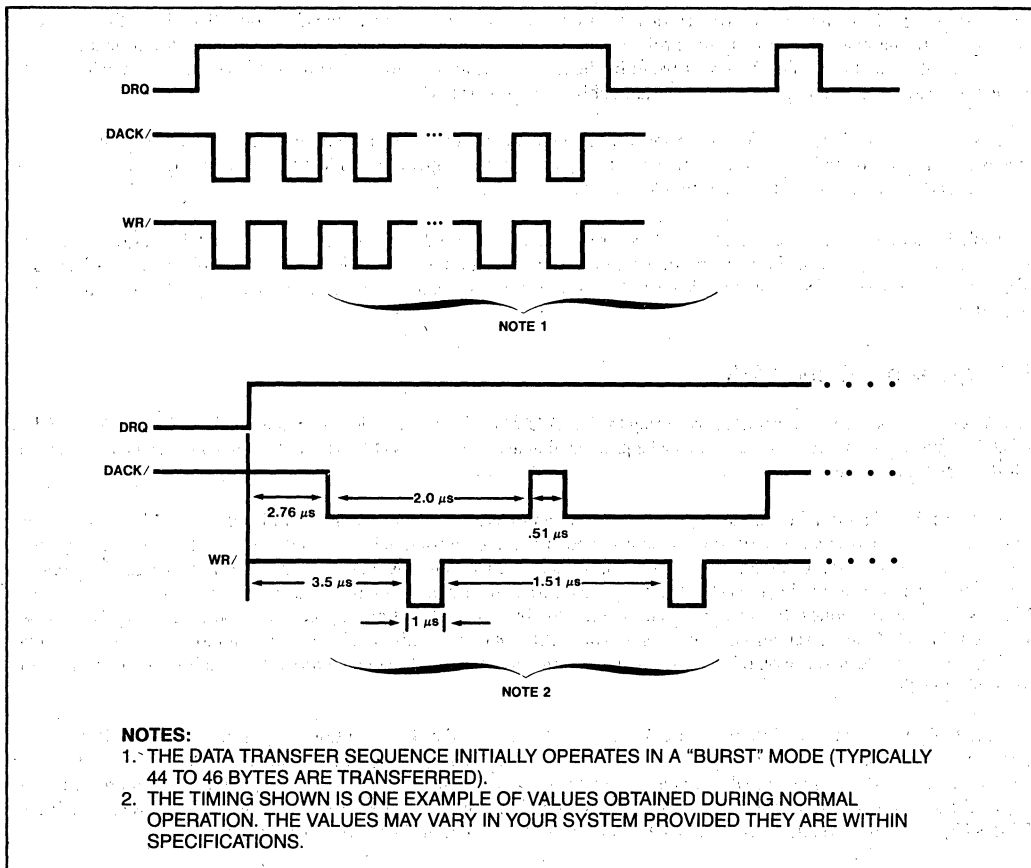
DRQ

DACK/

WR/

NOTE 1

DRQ

DACK/

2.76 $\mu s$

2.0 $\mu s$

.51 $\mu s$

WR/

3.5 $\mu s$

1.51 $\mu s$

1 $\mu s$

NOTE 2

NOTES:
1. THE DATA TRANSFER SEQUENCE INITIALLY OPERATES IN A "BURST" MODE (TYPICALLY 44 TO 46 BYTES ARE TRANSFERRED).
2. THE TIMING SHOWN IS ONE EXAMPLE OF VALUES OBTAINED DURING NORMAL OPERATION. THE VALUES MAY VARY IN YOUR SYSTEM PROVIDED THEY ARE WITHIN SPECIFICATIONS.